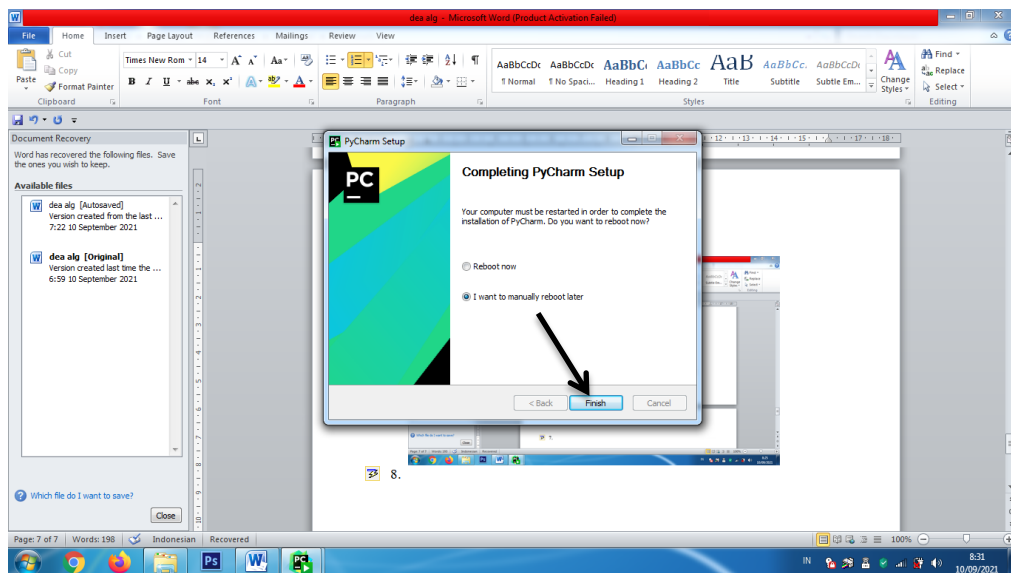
dea alg - Microsoft Word (Product Activation Failed)

File Home Insert Page Layout References Mailings Review View

Cut
Copy
Paste
Format Painter
Clipboard

Times New Roman 14
B I U abe $x_2$ $x^2$
Font

Paragraph

AaBbCcDc ¶ Normal
AaBbCcDc ¶ No Spaci...
AaBbCc Heading 1
AaBbCc Heading 2
AaB Title
AaBbCc. Subtitle
AaBbCcDc Subtle Em...
Change Styles
Styles

Find
Replace
Select
Editing

Document Recovery
Word has recovered the following files. Save the ones you wish to keep.

Available files

dea alg [Autosaved]
Version created from the last ...
7:22 10 September 2021

dea alg [Original]
Version created last time the ...
6:59 10 September 2021

Which file do I want to save?

Close

PyCharm Setup

PC

Completing PyCharm Setup

Your computer must be restarted in order to complete the installation of PyCharm. Do you want to reboot now?

Reboot now

I want to manually reboot later

< Back Finish Cancel

8.

Page: 7 of 7 Words: 198 Indonesian Recovered

100%

IN 8:31 10/09/2021